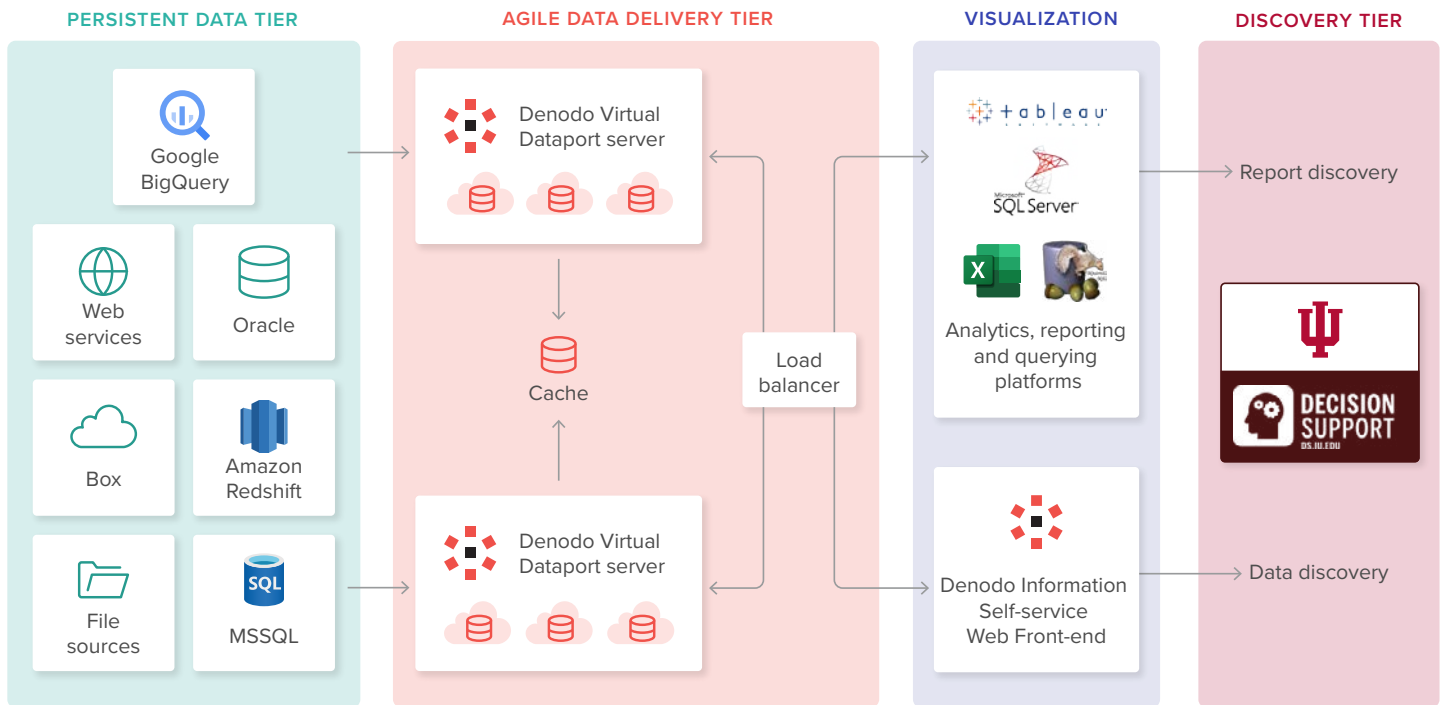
PERSISTENT DATA TIER

Google BigQuery

Web services

Oracle

Box

Amazon Redshift

File sources

SQL

MSSQL

AGILE DATA DELIVERY TIER

Denodo Virtual Dataport server

Cache

Denodo Virtual Dataport server

Load balancer

VISUALIZATION

tableau

Microsoft SQL Server

X

Analytics, reporting and querying platforms

Denodo Information Self-service Web Front-end

DISCOVERY TIER

Report discovery

DECISION SUPPORT
DS.IU.EDU

Data discovery